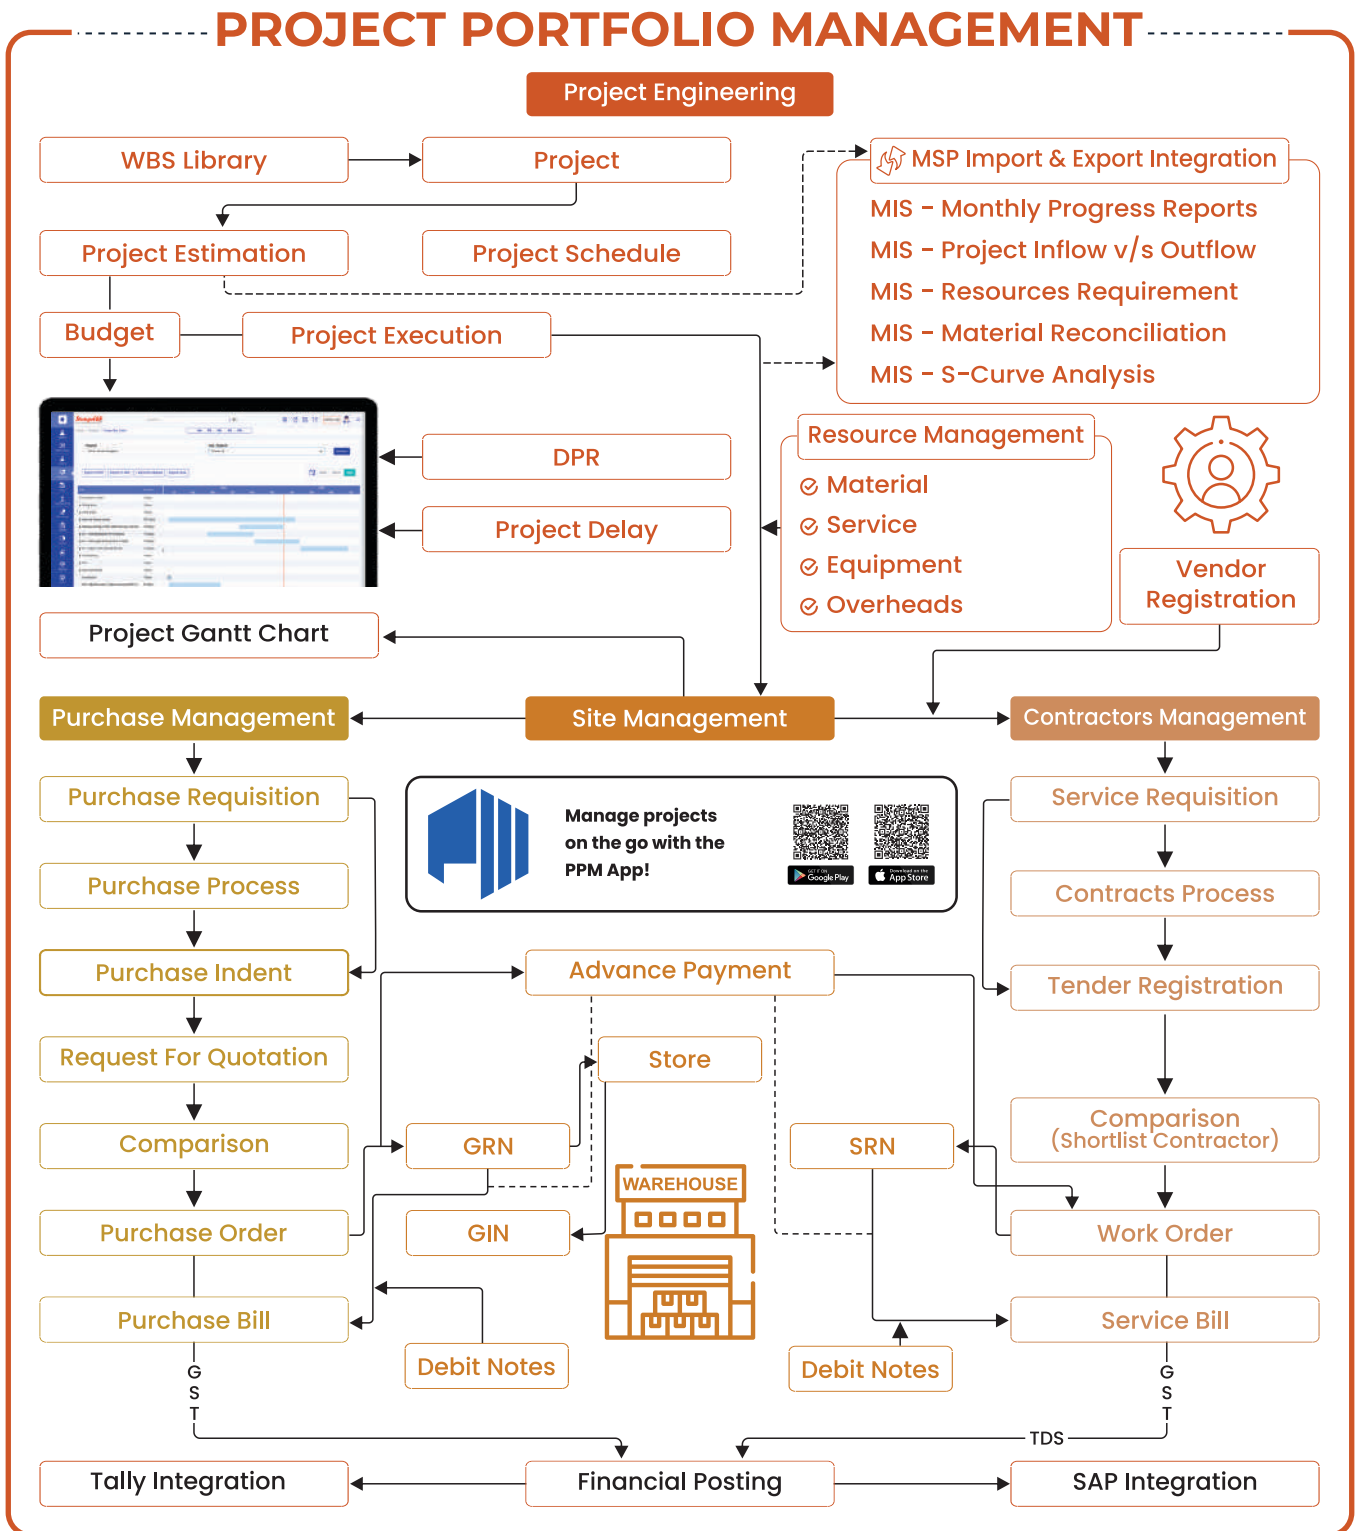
PROJECT PORTFOLIO MANAGEMENT

Project Engineering

WBS Library

Project

Project Estimation

Project Schedule

Budget

Project Execution

MSP Import & Export Integration

MIS - Monthly Progress Reports
MIS - Project Inflow v/s Outflow
MIS - Resources Requirement
MIS - Material Reconciliation
MIS - S-Curve Analysis

DPR

Project Delay

Resource Management
Material
Service
Equipment
Overheads

Vendor Registration

Project Gantt Chart

Purchase Management

Site Management

Contractors Management

Purchase Requisition

Purchase Process

Purchase Indent

Request For Quotation

Comparison

Purchase Order

Purchase Bill

Manage projects on the go with the PPM App!

Google Play

App Store

Service Requisition

Contracts Process

Tender Registration

Comparison (Shortlist Contractor)

Work Order

Service Bill

Advance Payment

Store

GRN

GIN

WAREHOUSE

SRN

Debit Notes

Debit Notes

G S T

G S T

TDS

Tally Integration

Financial Posting

SAP Integration